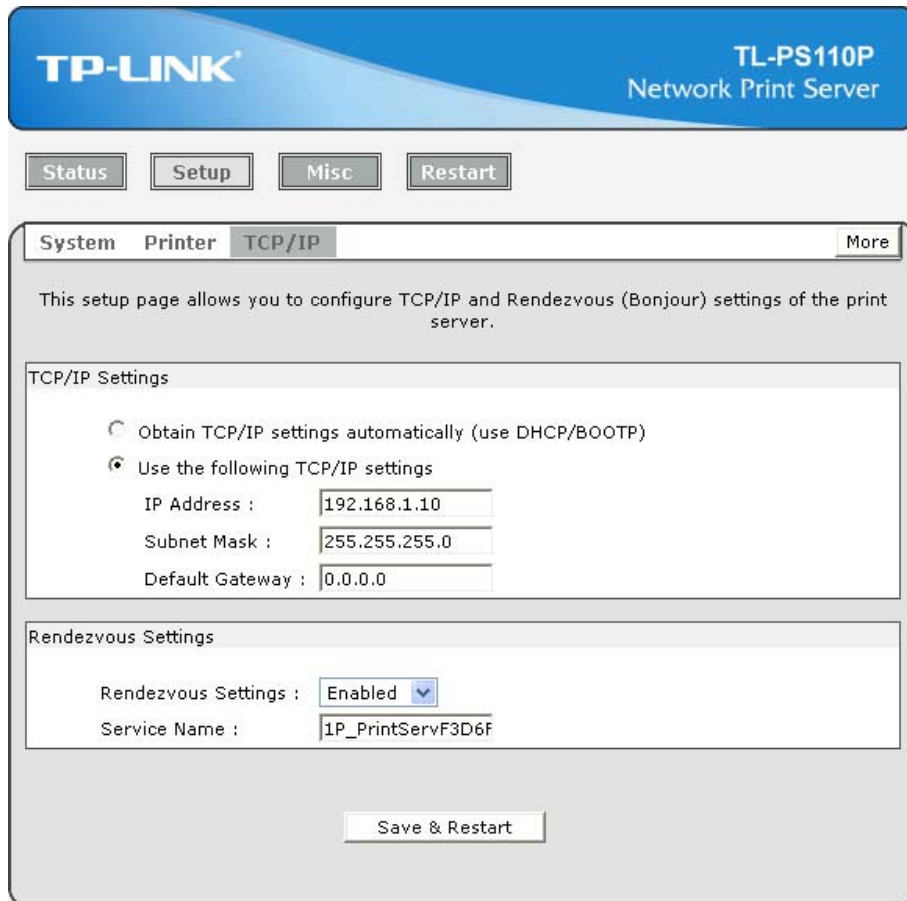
TP-LINK®

TL-PS110P
Network Print Server

Status Setup Misc Restart

System Printer TCP/IP More

This setup page allows you to configure TCP/IP and Rendezvous (Bonjour) settings of the print server.

TCP/IP Settings

Obtain TCP/IP settings automatically (use DHCP/BOOTP)

Use the following TCP/IP settings

IP Address : 192.168.1.10

Subnet Mask : 255.255.255.0

Default Gateway : 0.0.0.0

Rendezvous Settings

Rendezvous Settings : Enabled

Service Name : 1P_PrintServF3D6F

Save & Restart